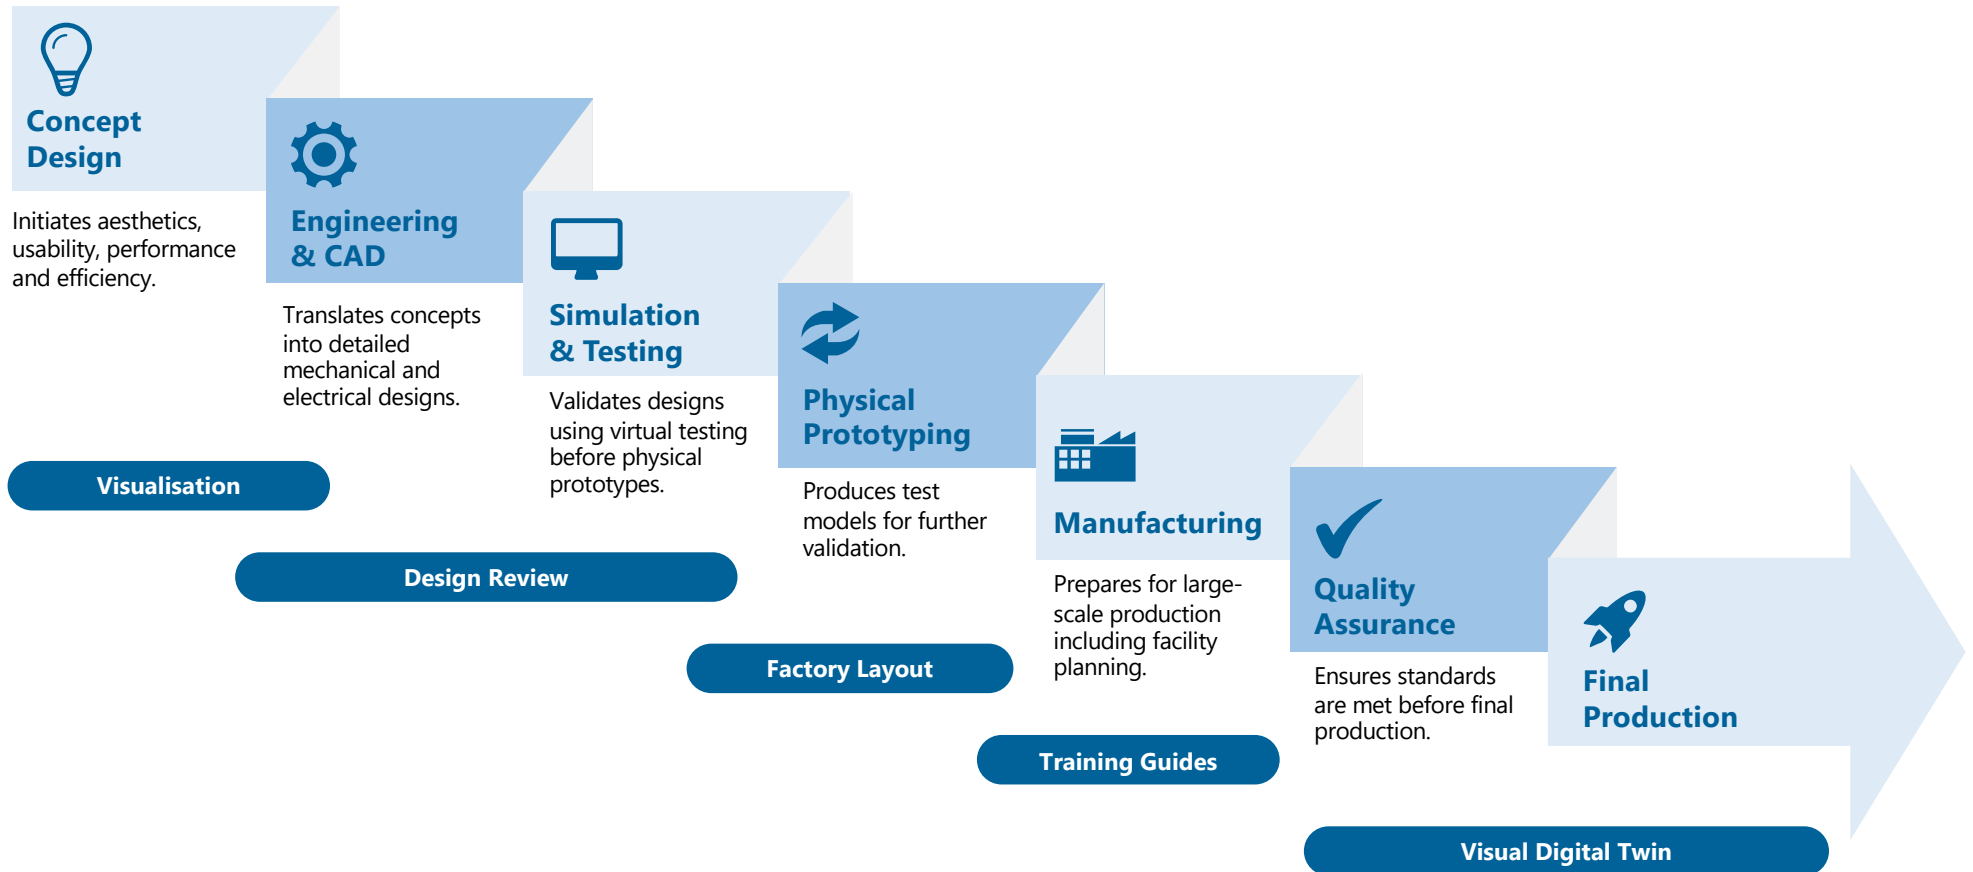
Concept Design

Initiates aesthetics, usability, performance and efficiency.

Engineering & CAD

Translates concepts into detailed mechanical and electrical designs.

Simulation & Testing

Validates designs using virtual testing before physical prototypes.

Physical Prototyping

Produces test models for further validation.

Manufacturing

Prepares for large-scale production including facility planning.

Quality Assurance

Ensures standards are met before final production.

Final Production

Visualisation

Design Review

Factory Layout

Training Guides

Visual Digital Twin